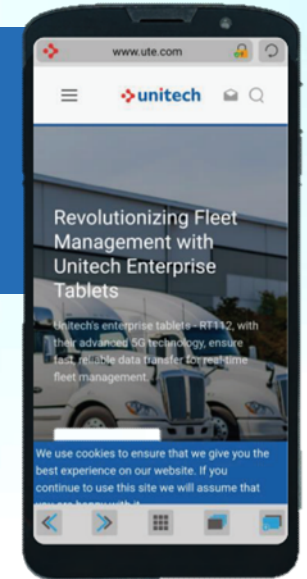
www.ute.com

unitech

Revolutionizing Fleet Management with Unitech Enterprise Tablets

Unitech's enterprise tablets - RT112, with their advanced 5G technology, ensure fast, reliable data transfer for real-time fleet management.

We use cookies to ensure that we give you the best experience on our website. If you continue to use this site we will assume that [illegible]